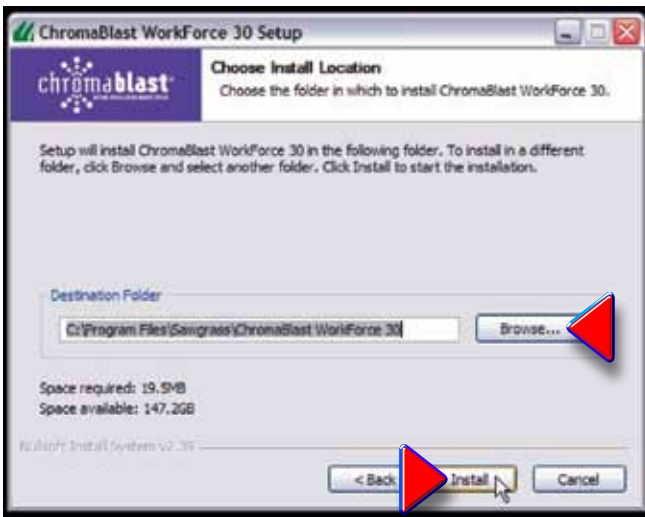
ChromaBlast WorkForce 30 Setup

chromablast

Choose Install Location

Choose the folder in which to install ChromaBlast WorkForce 30.

Setup will install ChromaBlast WorkForce 30 in the following folder. To install in a different folder, click Browse and select another folder. Click Install to start the installation.

Destination Folder

C:\Program Files\Sawgrass\ChromaBlast WorkForce 30

Browse...

Space required: 19.5MB
Space available: 147.2GB

Nullsoft Install System v2.39

< Back

Install

Cancel